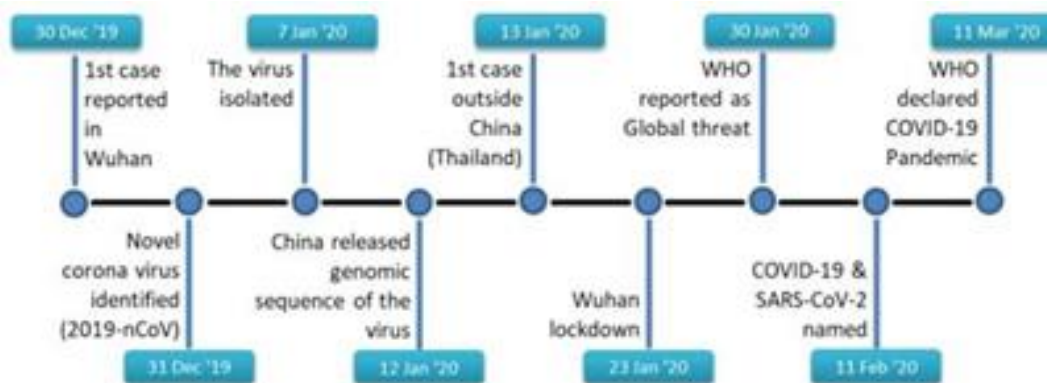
30 Dec '19
1st case reported in Wuhan

7 Jan '20
The virus isolated

13 Jan '20
1st case outside China (Thailand)

30 Jan '20
WHO reported as Global threat

11 Mar '20
WHO declared COVID-19 Pandemic

Novel corona virus identified (2019-nCoV)
31 Dec '19

China released genomic sequence of the virus
12 Jan '20

Wuhan lockdown
23 Jan '20

COVID-19 & SARS-CoV-2 named
11 Feb '20